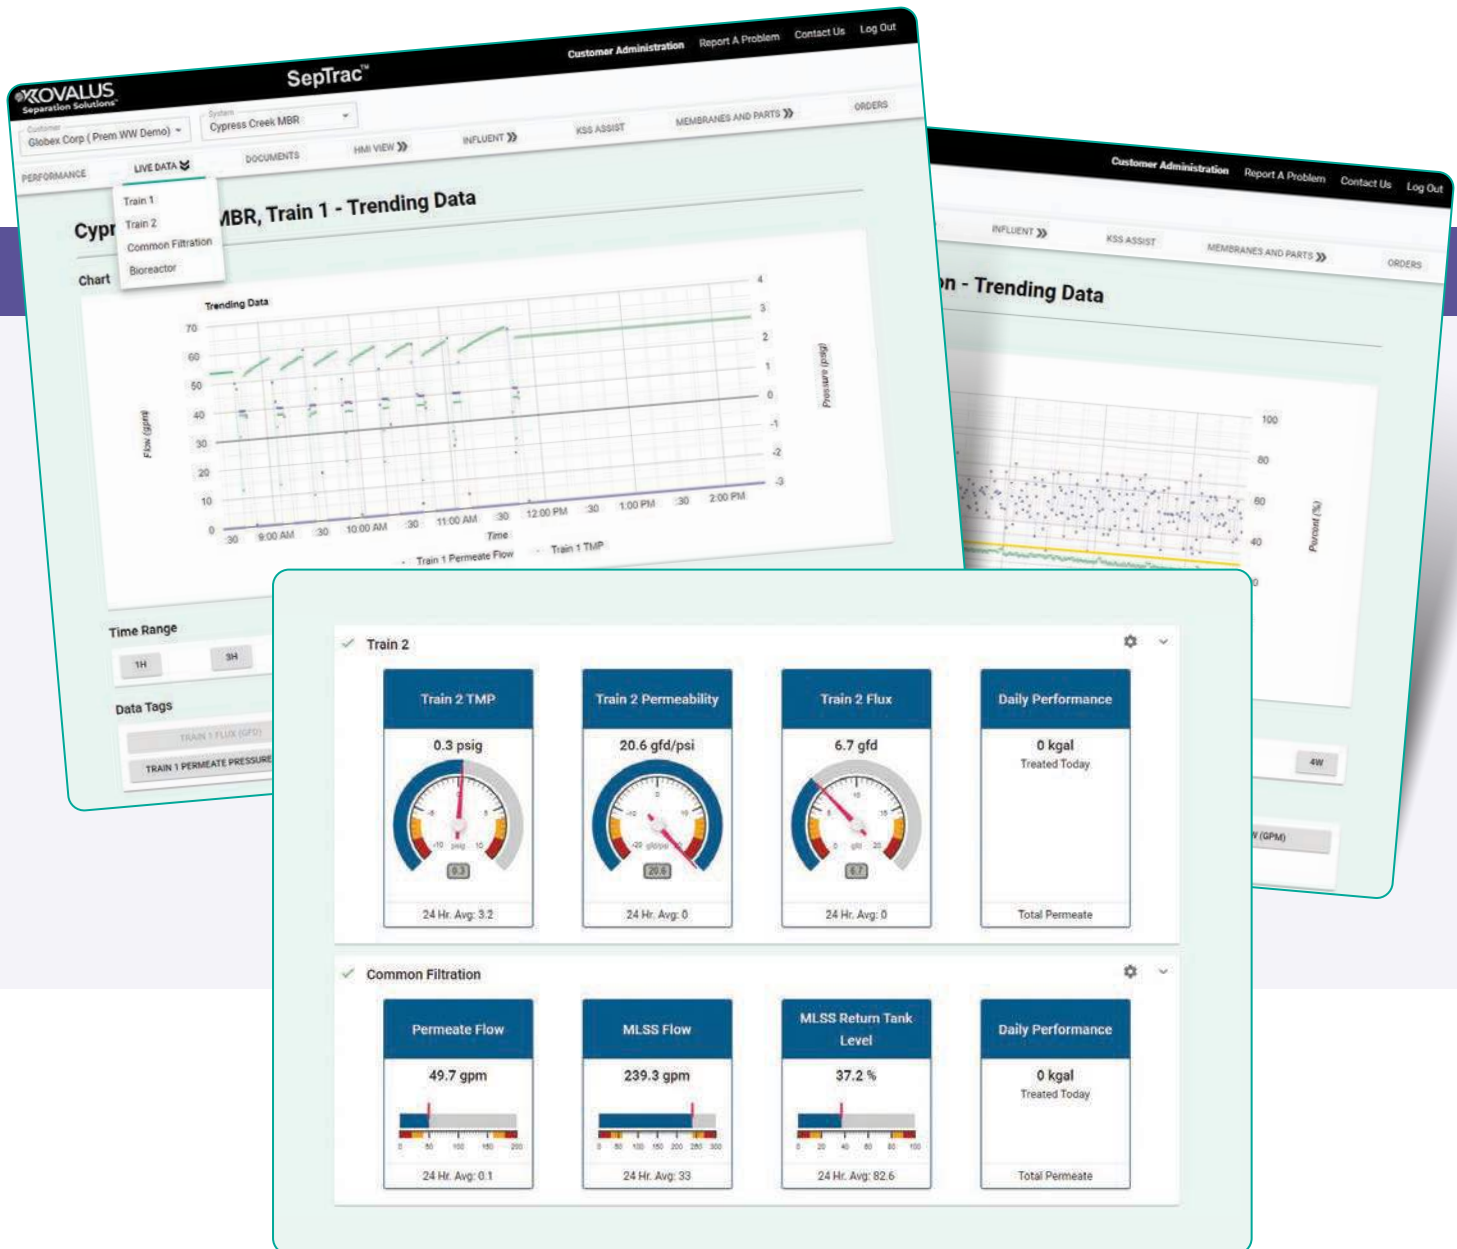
KOVALUS Separation Solutions
SepTrac™
Customer Administration Report A Problem Contact Us Log Out
Customer
Globex Corp ( Prem WW Demo)
System
Cypress Creek MBR
PERFORMANCE LIVE DATA DOCUMENTS HMI VIEW INFLUENT KSS ASSIST MEMBRANES AND PARTS ORDERS
Train 1
Train 2
Common Filtration
Bioreactor
Cypr MBR, Train 1 - Trending Data
Chart
Trending Data
70 60 50 40 30 20 10 0
Flow (gpm)
4 3 2 1 0 -1 -2 -3
Pressure (psig)
:30 9:00 AM :30 10:00 AM :30 11:00 AM :30 12:00 PM :30 1:00 PM :30 2:00 PM
Time
Train 1 Permeate Flow Train 1 TMP
Time Range
1H 3H
Data Tags
TRAIN 1 FLUX (GFD)
TRAIN 1 PERMEATE PRESSURE

Customer Administration Report A Problem Contact Us Log Out
INFLUENT KSS ASSIST MEMBRANES AND PARTS ORDERS
n - Trending Data
100 80 60 40 0
Percent (%)
4W
(GPM)

Train 2
Train 2 TMP
0.3 psig
psig
0.3
24 Hr. Avg: 3.2
Train 2 Permeability
20.6 gfd/psi
gfd/psi
20.6
24 Hr. Avg: 0
Train 2 Flux
6.7 gfd
gfd
6.7
24 Hr. Avg: 0
Daily Performance
0 kgal
Treated Today
Total Permeate
Common Filtration
Permeate Flow
49.7 gpm
24 Hr. Avg: 0.1
MLSS Flow
239.3 gpm
24 Hr. Avg: 33
MLSS Return Tank Level
37.2 %
24 Hr. Avg: 82.6
Daily Performance
0 kgal
Treated Today
Total Permeate